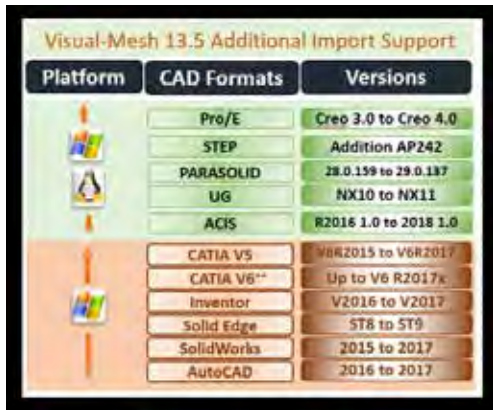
Visual-Mesh 13.5 Additional Import Support

| Platform | CAD Formats | Versions |
|---|---|---|
| | Pro/E | Creo 3.0 to Creo 4.0 |
| | STEP | Addition AP242 |
| | PARASOLID | 28.0.159 to 29.0.137 |
| | UG | NX10 to NX11 |
| | ACIS | R2016 1.0 to 2018 1.0 |
| | CATIA V5 | V6R2015 to V6R2017 |
| | CATIA V6** | Up to V6 R2017x |
| | Inventor | V2016 to V2017 |
| | Solid Edge | ST8 to ST9 |
| | SolidWorks | 2015 to 2017 |
| | AutoCAD | 2016 to 2017 |